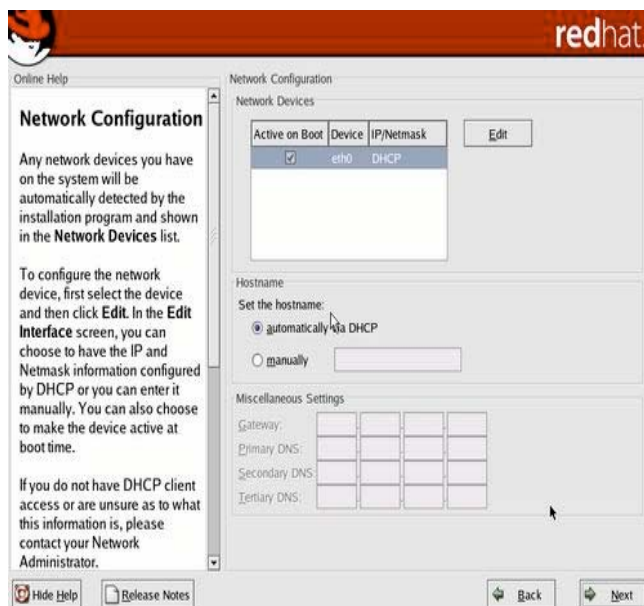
redhat.

Online Help

Network Configuration

Any network devices you have on the system will be automatically detected by the installation program and shown in the **Network Devices** list.

To configure the network device, first select the device and then click **Edit**. In the **Edit Interface** screen, you can choose to have the IP and Netmask information configured by DHCP or you can enter it manually. You can also choose to make the device active at boot time.

If you do not have DHCP client access or are unsure as to what this information is, please contact your Network Administrator.

Network Configuration

Network Devices

| Active on Boot | Device | IP/Netmask |
|---|---|---|
| ☑ | eth0 | DHCP |

Edit

Hostname

Set the hostname:

automatically via DHCP

manually

Miscellaneous Settings

Gateway:

Primary DNS:

Secondary DNS:

Tertiary DNS:

Hide Help

Release Notes

Back

Next